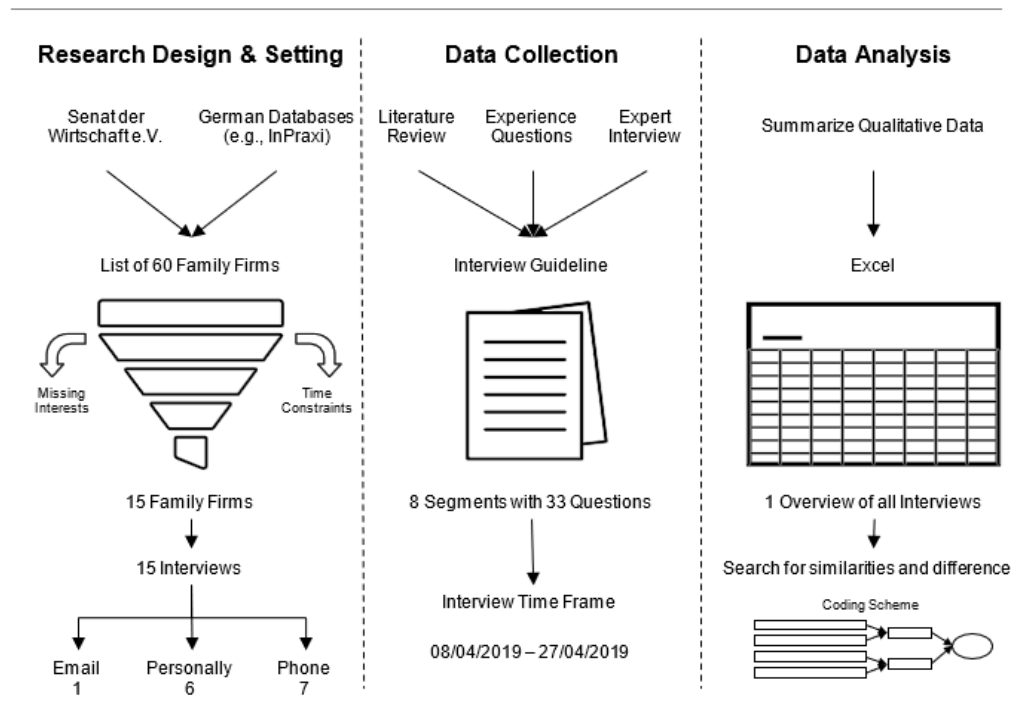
Research Design & Setting

Senat der Wirtschaft e.V.

German Databases (e.g., InPraxi)

List of 60 Family Firms

Missing Interests

Time Constraints

15 Family Firms

15 Interviews

Email 1

Personally 6

Phone 7

Data Collection

Literature Review

Experience Questions

Expert Interview

Interview Guideline

8 Segments with 33 Questions

Interview Time Frame

08/04/2019 – 27/04/2019

Data Analysis

Summarize Qualitative Data

Excel

1 Overview of all Interviews

Search for similarities and difference

Coding Scheme